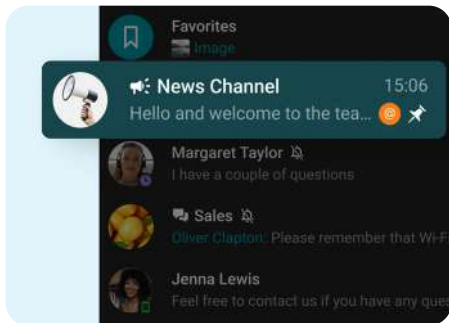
Favorites
Image

News Channel 15:06
Hello and welcome to the tea...

Margaret Taylor
I have a couple of questions

Sales
Oliver Clapton: Please remember that Wi-Fi

Jenna Lewis
Feel free to contact us if you have any ques